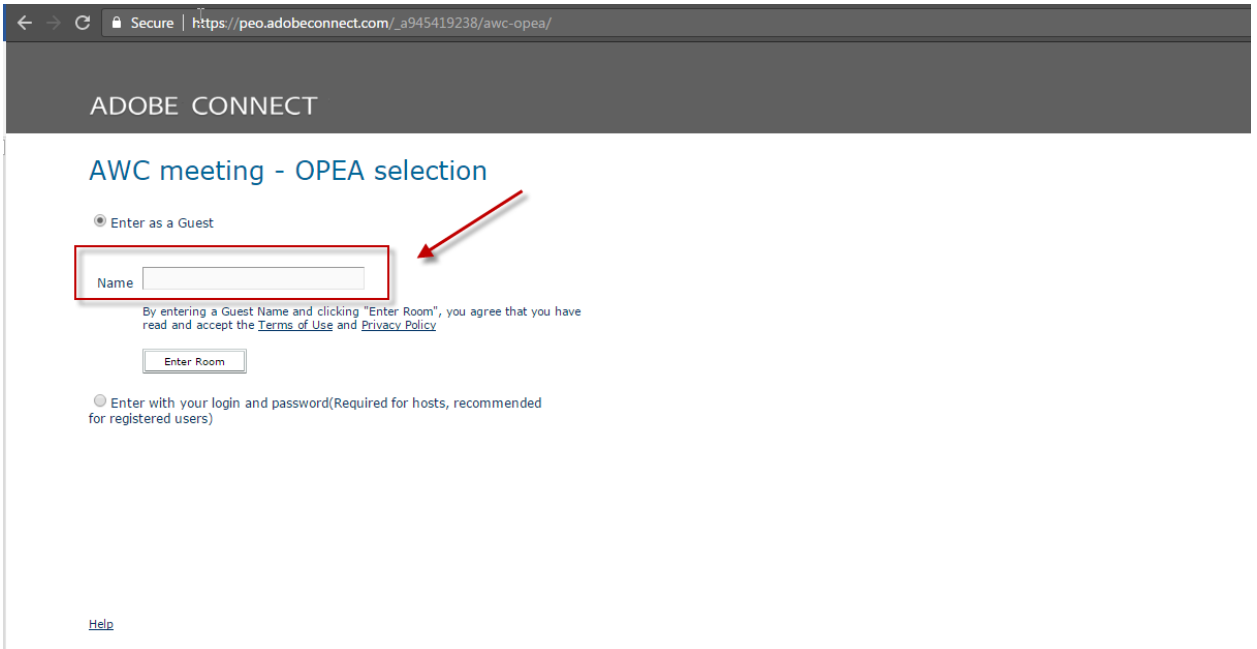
Secure | https://peo.adobeconnect.com/_a945419238/awc-opea/

ADOBE CONNECT

AWC meeting - OPEA selection

Enter as a Guest

Name

By entering a Guest Name and clicking "Enter Room", you agree that you have read and accept the Terms of Use and Privacy Policy

Enter Room

Enter with your login and password(Required for hosts, recommended for registered users)

Help